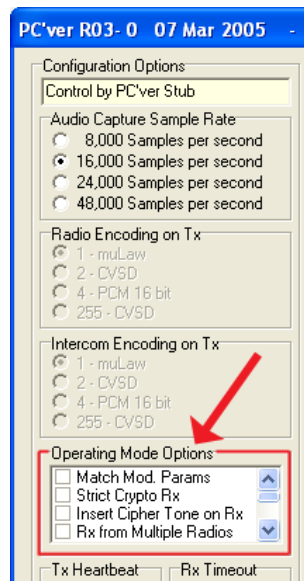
PC'ver R03- 0 07 Mar 2005

Configuration Options
Control by PC'ver Stub

Audio Capture Sample Rate
8,000 Samples per second
16,000 Samples per second
24,000 Samples per second
48,000 Samples per second

Radio Encoding on Tx
1 - muLaw
2 - CVSD
4 - PCM 16 bit
255 - CVSD

Intercom Encoding on Tx
1 - muLaw
2 - CVSD
4 - PCM 16 bit
255 - CVSD

Operating Mode Options
Match Mod. Params
Strict Crypto Rx
Insert Cipher Tone on Rx
Rx from Multiple Radios

Tx Heartbeat
Rx Timeout